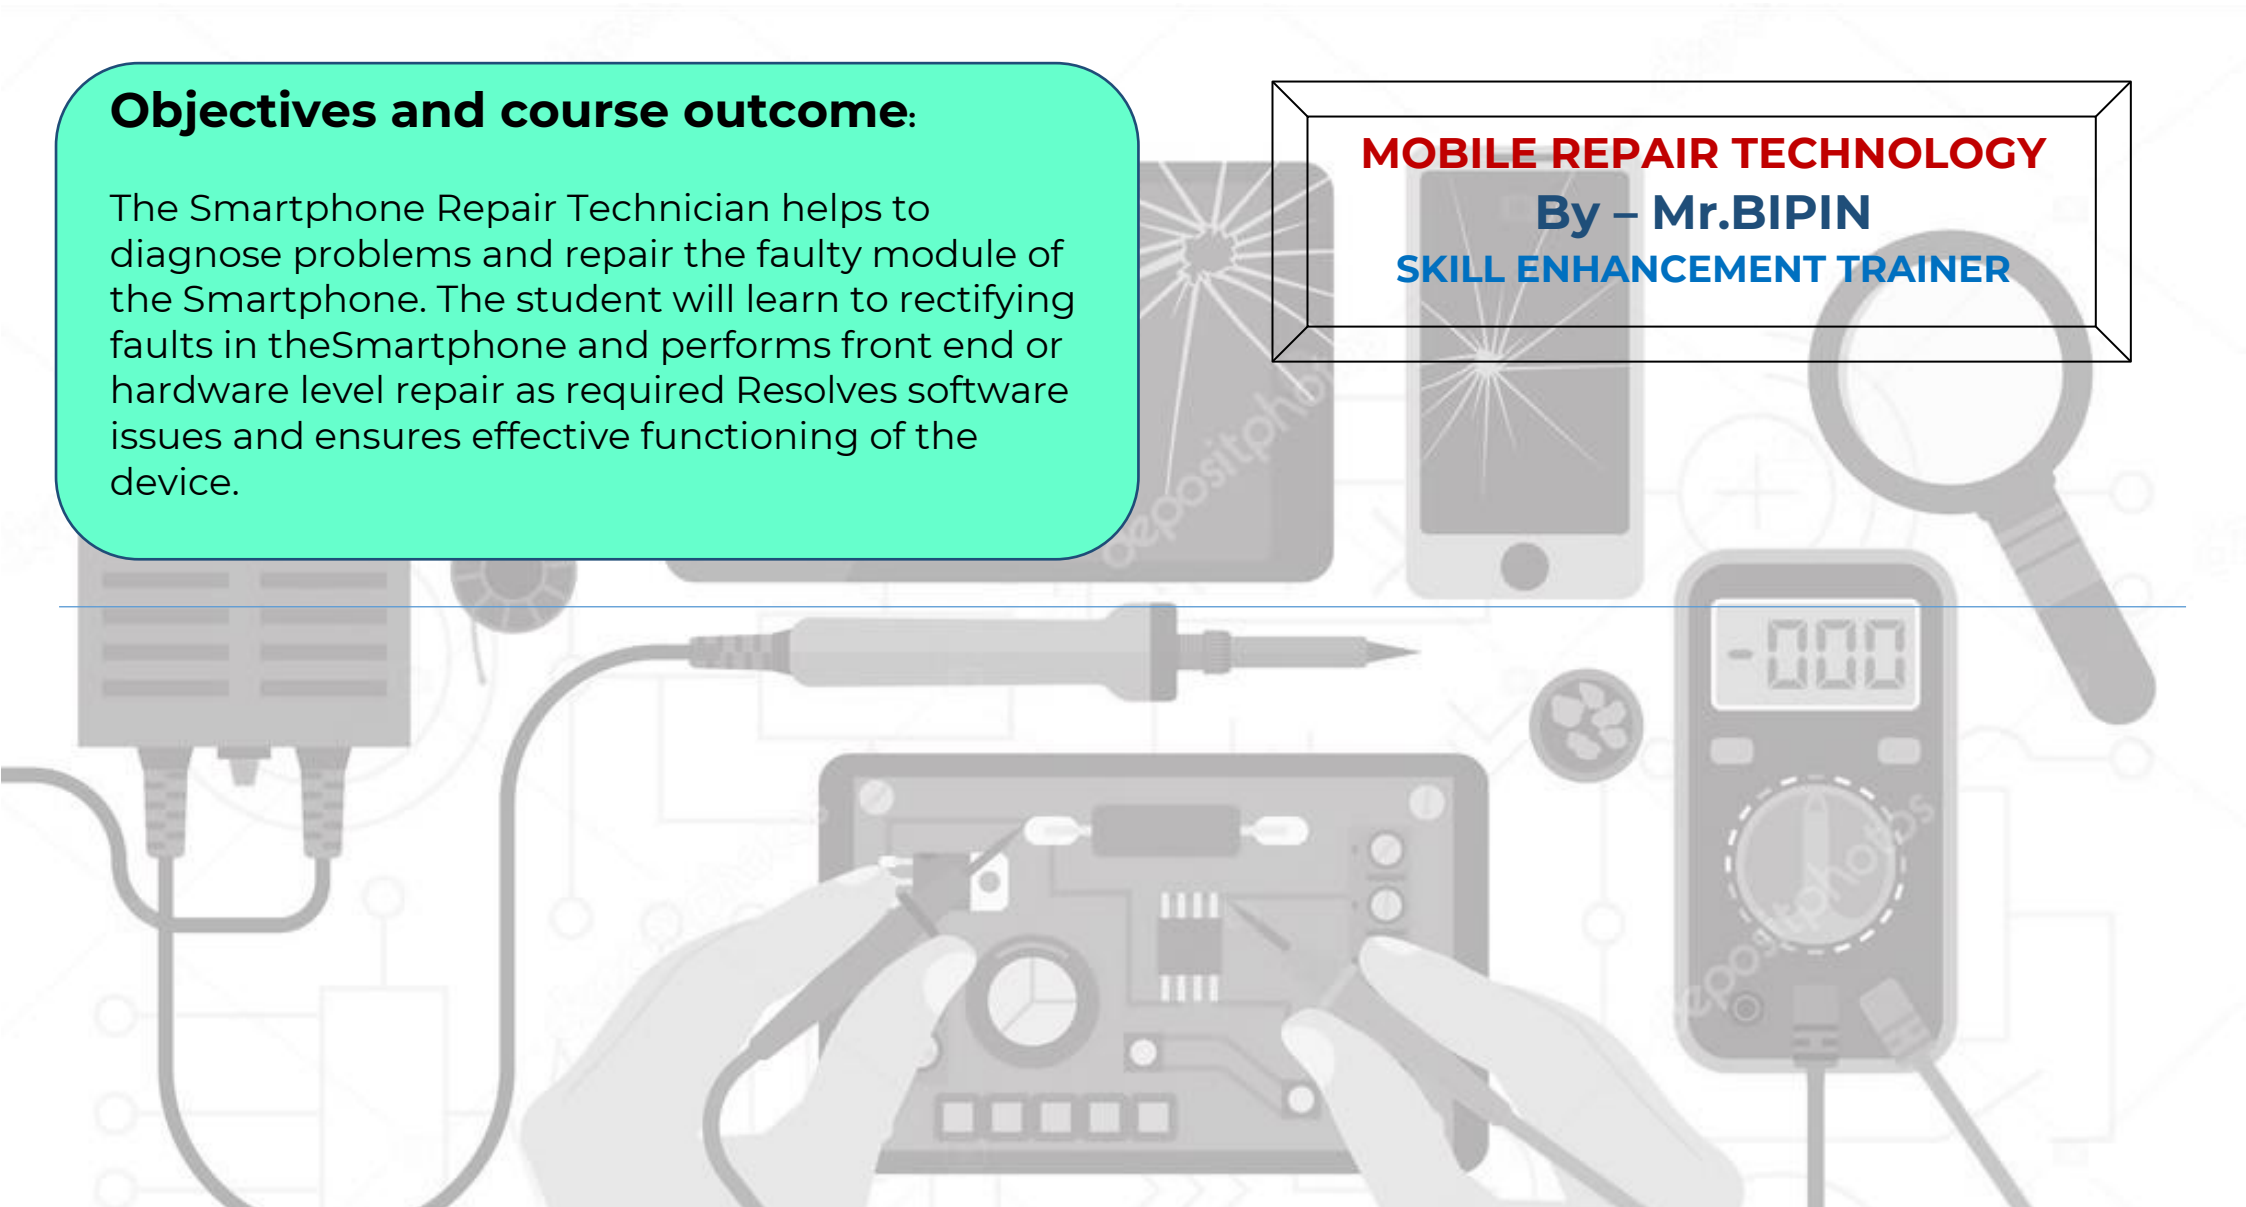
Objectives and course outcome:

The Smartphone Repair Technician helps to diagnose problems and repair the faulty module of the Smartphone. The student will learn to rectifying faults in theSmartphone and performs front end or hardware level repair as required Resolves software issues and ensures effective functioning of the device.

MOBILE REPAIR TECHNOLOGY
By – Mr.BIPIN
SKILL ENHANCEMENT TRAINER

-000

depositphotos
depositphotos
depositphotos